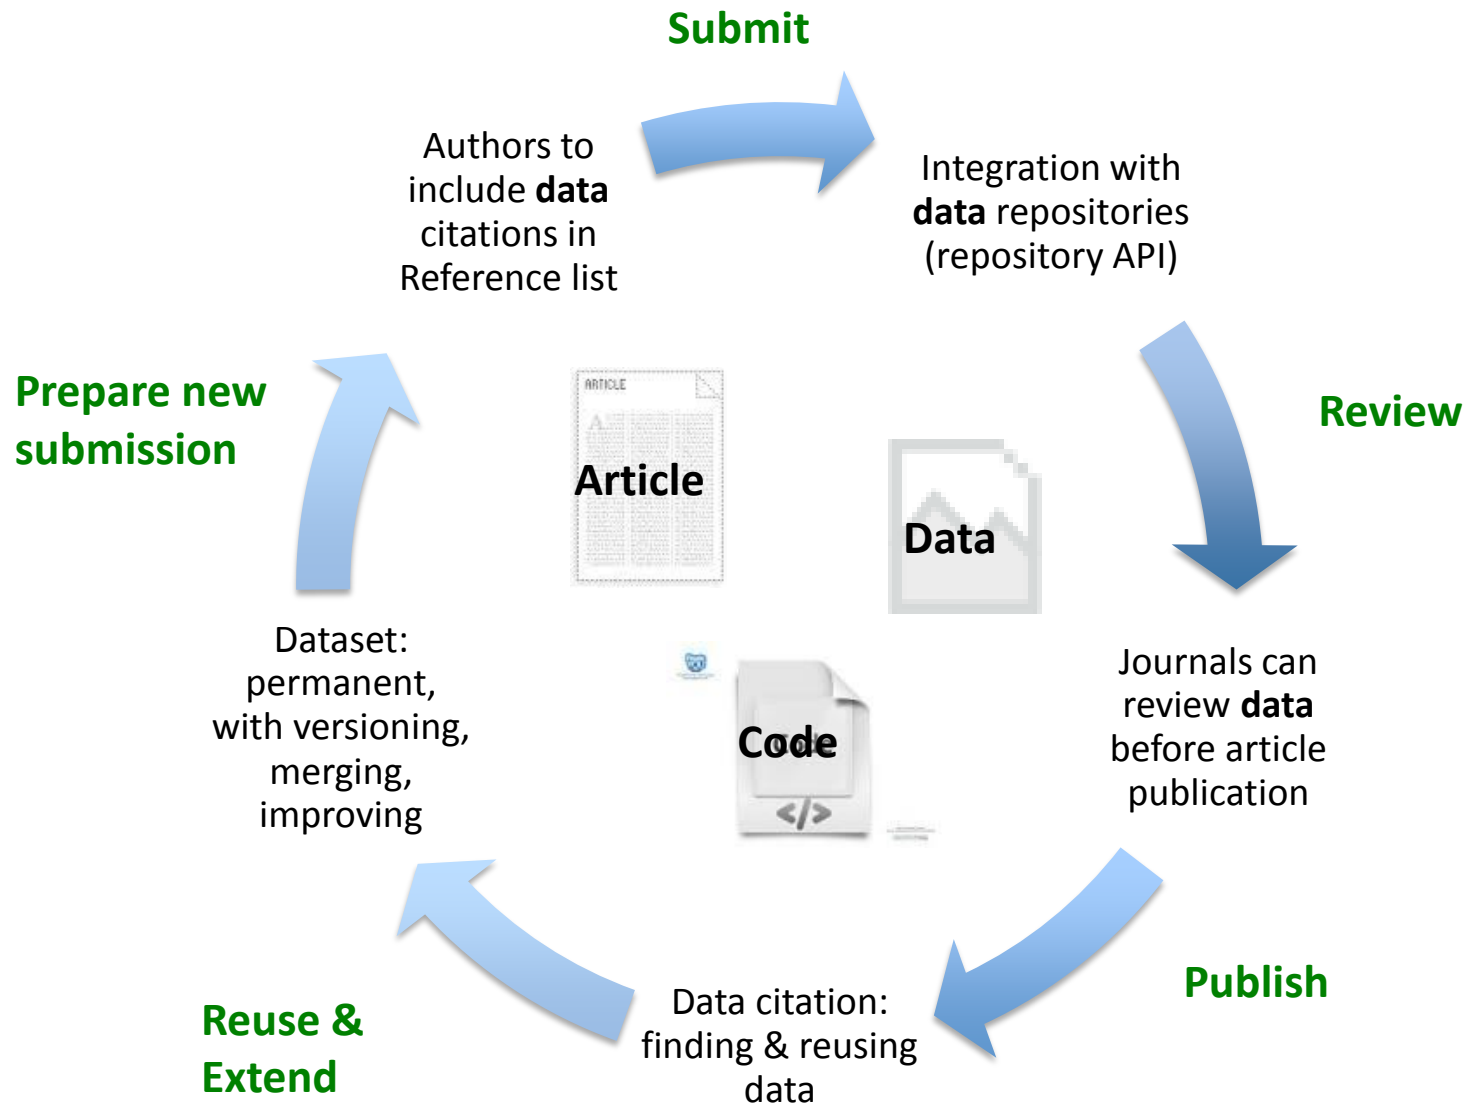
Submit

Authors to include **data** citations in Reference list

Integration with **data** repositories (repository API)

Review

Journals can review **data** before article publication

Publish

Data citation: finding & reusing data

Reuse & Extend

Dataset: permanent, with versioning, merging, improving

Prepare new submission

ARTICLE

Article

Data

Code

</>